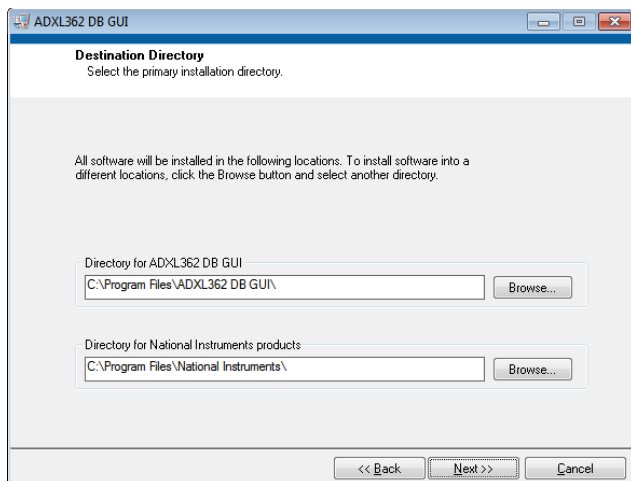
ADXL362 DB GUI

Destination Directory
Select the primary installation directory.

All software will be installed in the following locations. To install software into a different locations, click the Browse button and select another directory.

Directory for ADXL362 DB GUI
C:\Program Files\ADXL362 DB GUI\
Browse...

Directory for National Instruments products
C:\Program Files\National Instruments\
Browse...

<< Back
Next >>
Cancel